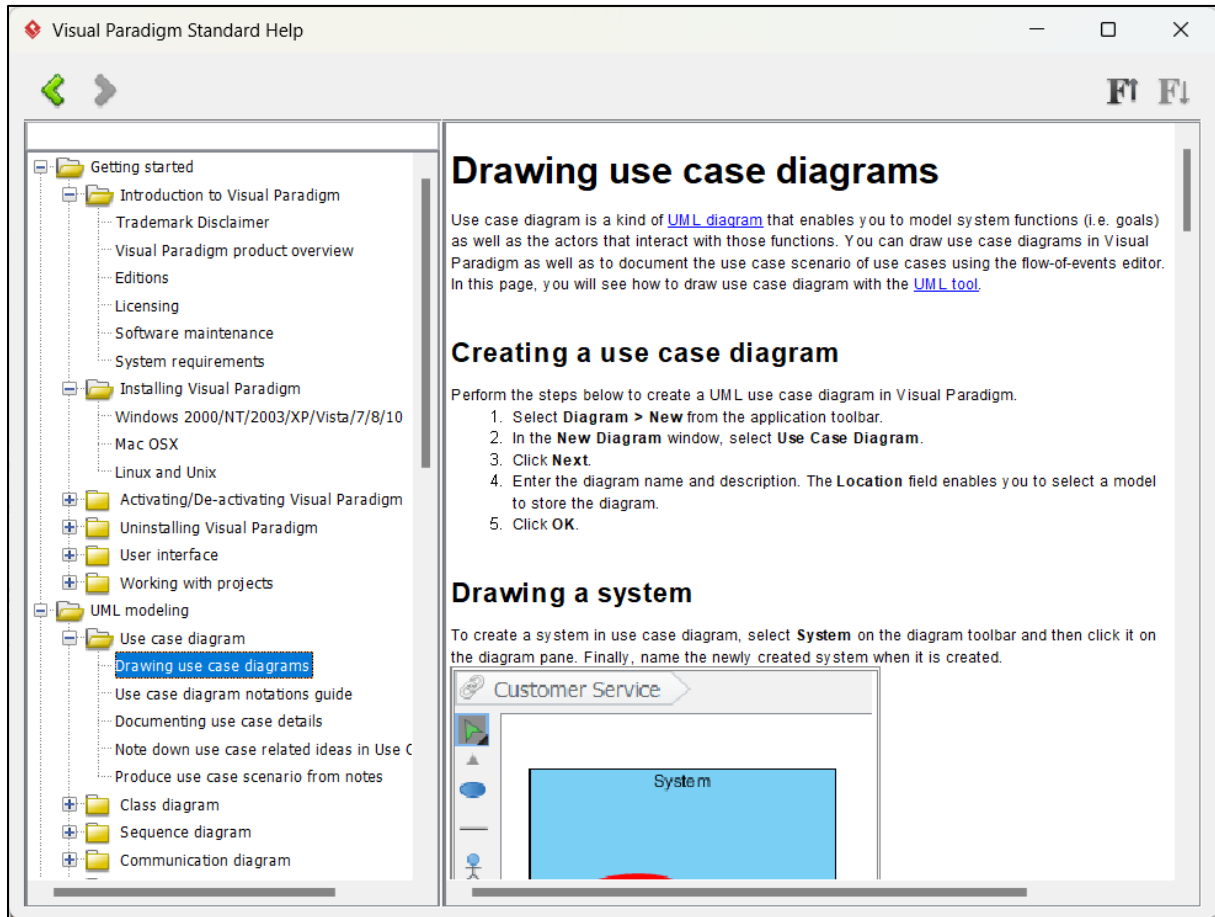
Visual Paradigm Standard Help

Getting started
Introduction to Visual Paradigm
Trademark Disclaimer
Visual Paradigm product overview
Editions
Licensing
Software maintenance
System requirements
Installing Visual Paradigm
Windows 2000/NT/2003/XP/Vista/7/8/10
Mac OSX
Linux and Unix
Activating/De-activating Visual Paradigm
Uninstalling Visual Paradigm
User interface
Working with projects
UML modeling
Use case diagram
Drawing use case diagrams
Use case diagram notations guide
Documenting use case details
Note down use case related ideas in Use C
Produce use case scenario from notes
Class diagram
Sequence diagram
Communication diagram

# Drawing use case diagrams

Use case diagram is a kind of UML diagram that enables you to model system functions (i.e. goals) as well as the actors that interact with those functions. You can draw use case diagrams in Visual Paradigm as well as to document the use case scenario of use cases using the flow-of-events editor. In this page, you will see how to draw use case diagram with the UML tool.

## Creating a use case diagram

Perform the steps below to create a UML use case diagram in Visual Paradigm.
1. Select **Diagram > New** from the application toolbar.
2. In the **New Diagram** window, select **Use Case Diagram**.
3. Click **Next**.
4. Enter the diagram name and description. The **Location** field enables you to select a model to store the diagram.
5. Click **OK**.

## Drawing a system

To create a system in use case diagram, select **System** on the diagram toolbar and then click it on the diagram pane. Finally, name the newly created system when it is created.

Customer Service
System